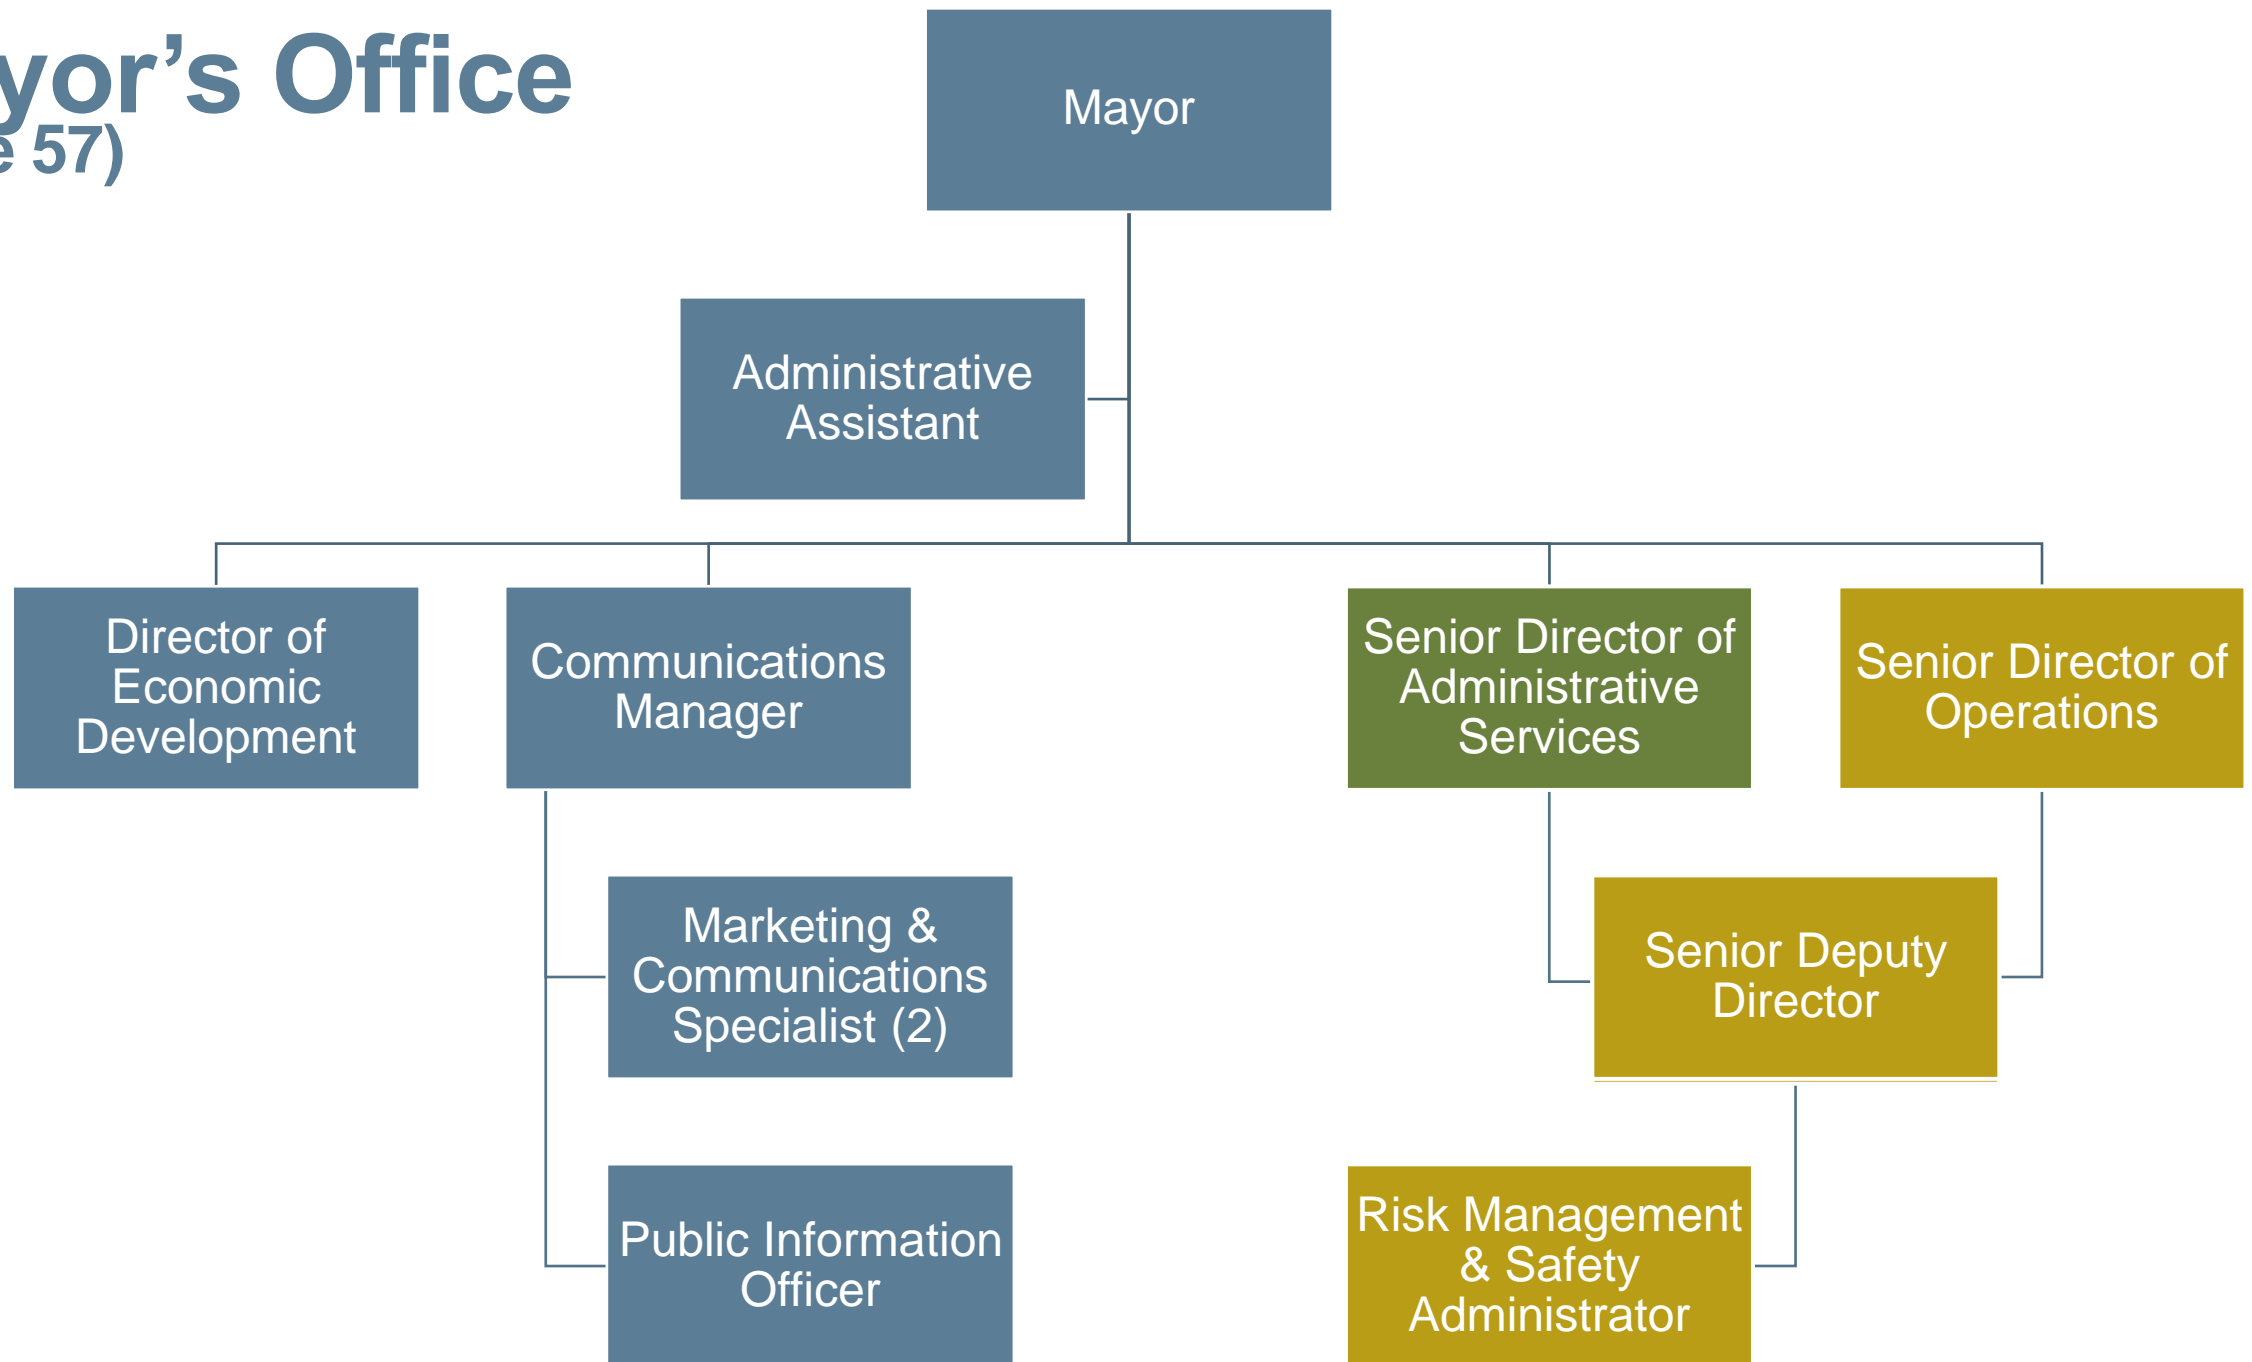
yor's Office
e 57)

Mayor

Administrative Assistant

Director of Economic Development

Communications Manager

Senior Director of Administrative Services

Senior Director of Operations

Marketing & Communications Specialist (2)

Senior Deputy Director

Public Information Officer

Risk Management & Safety Administrator